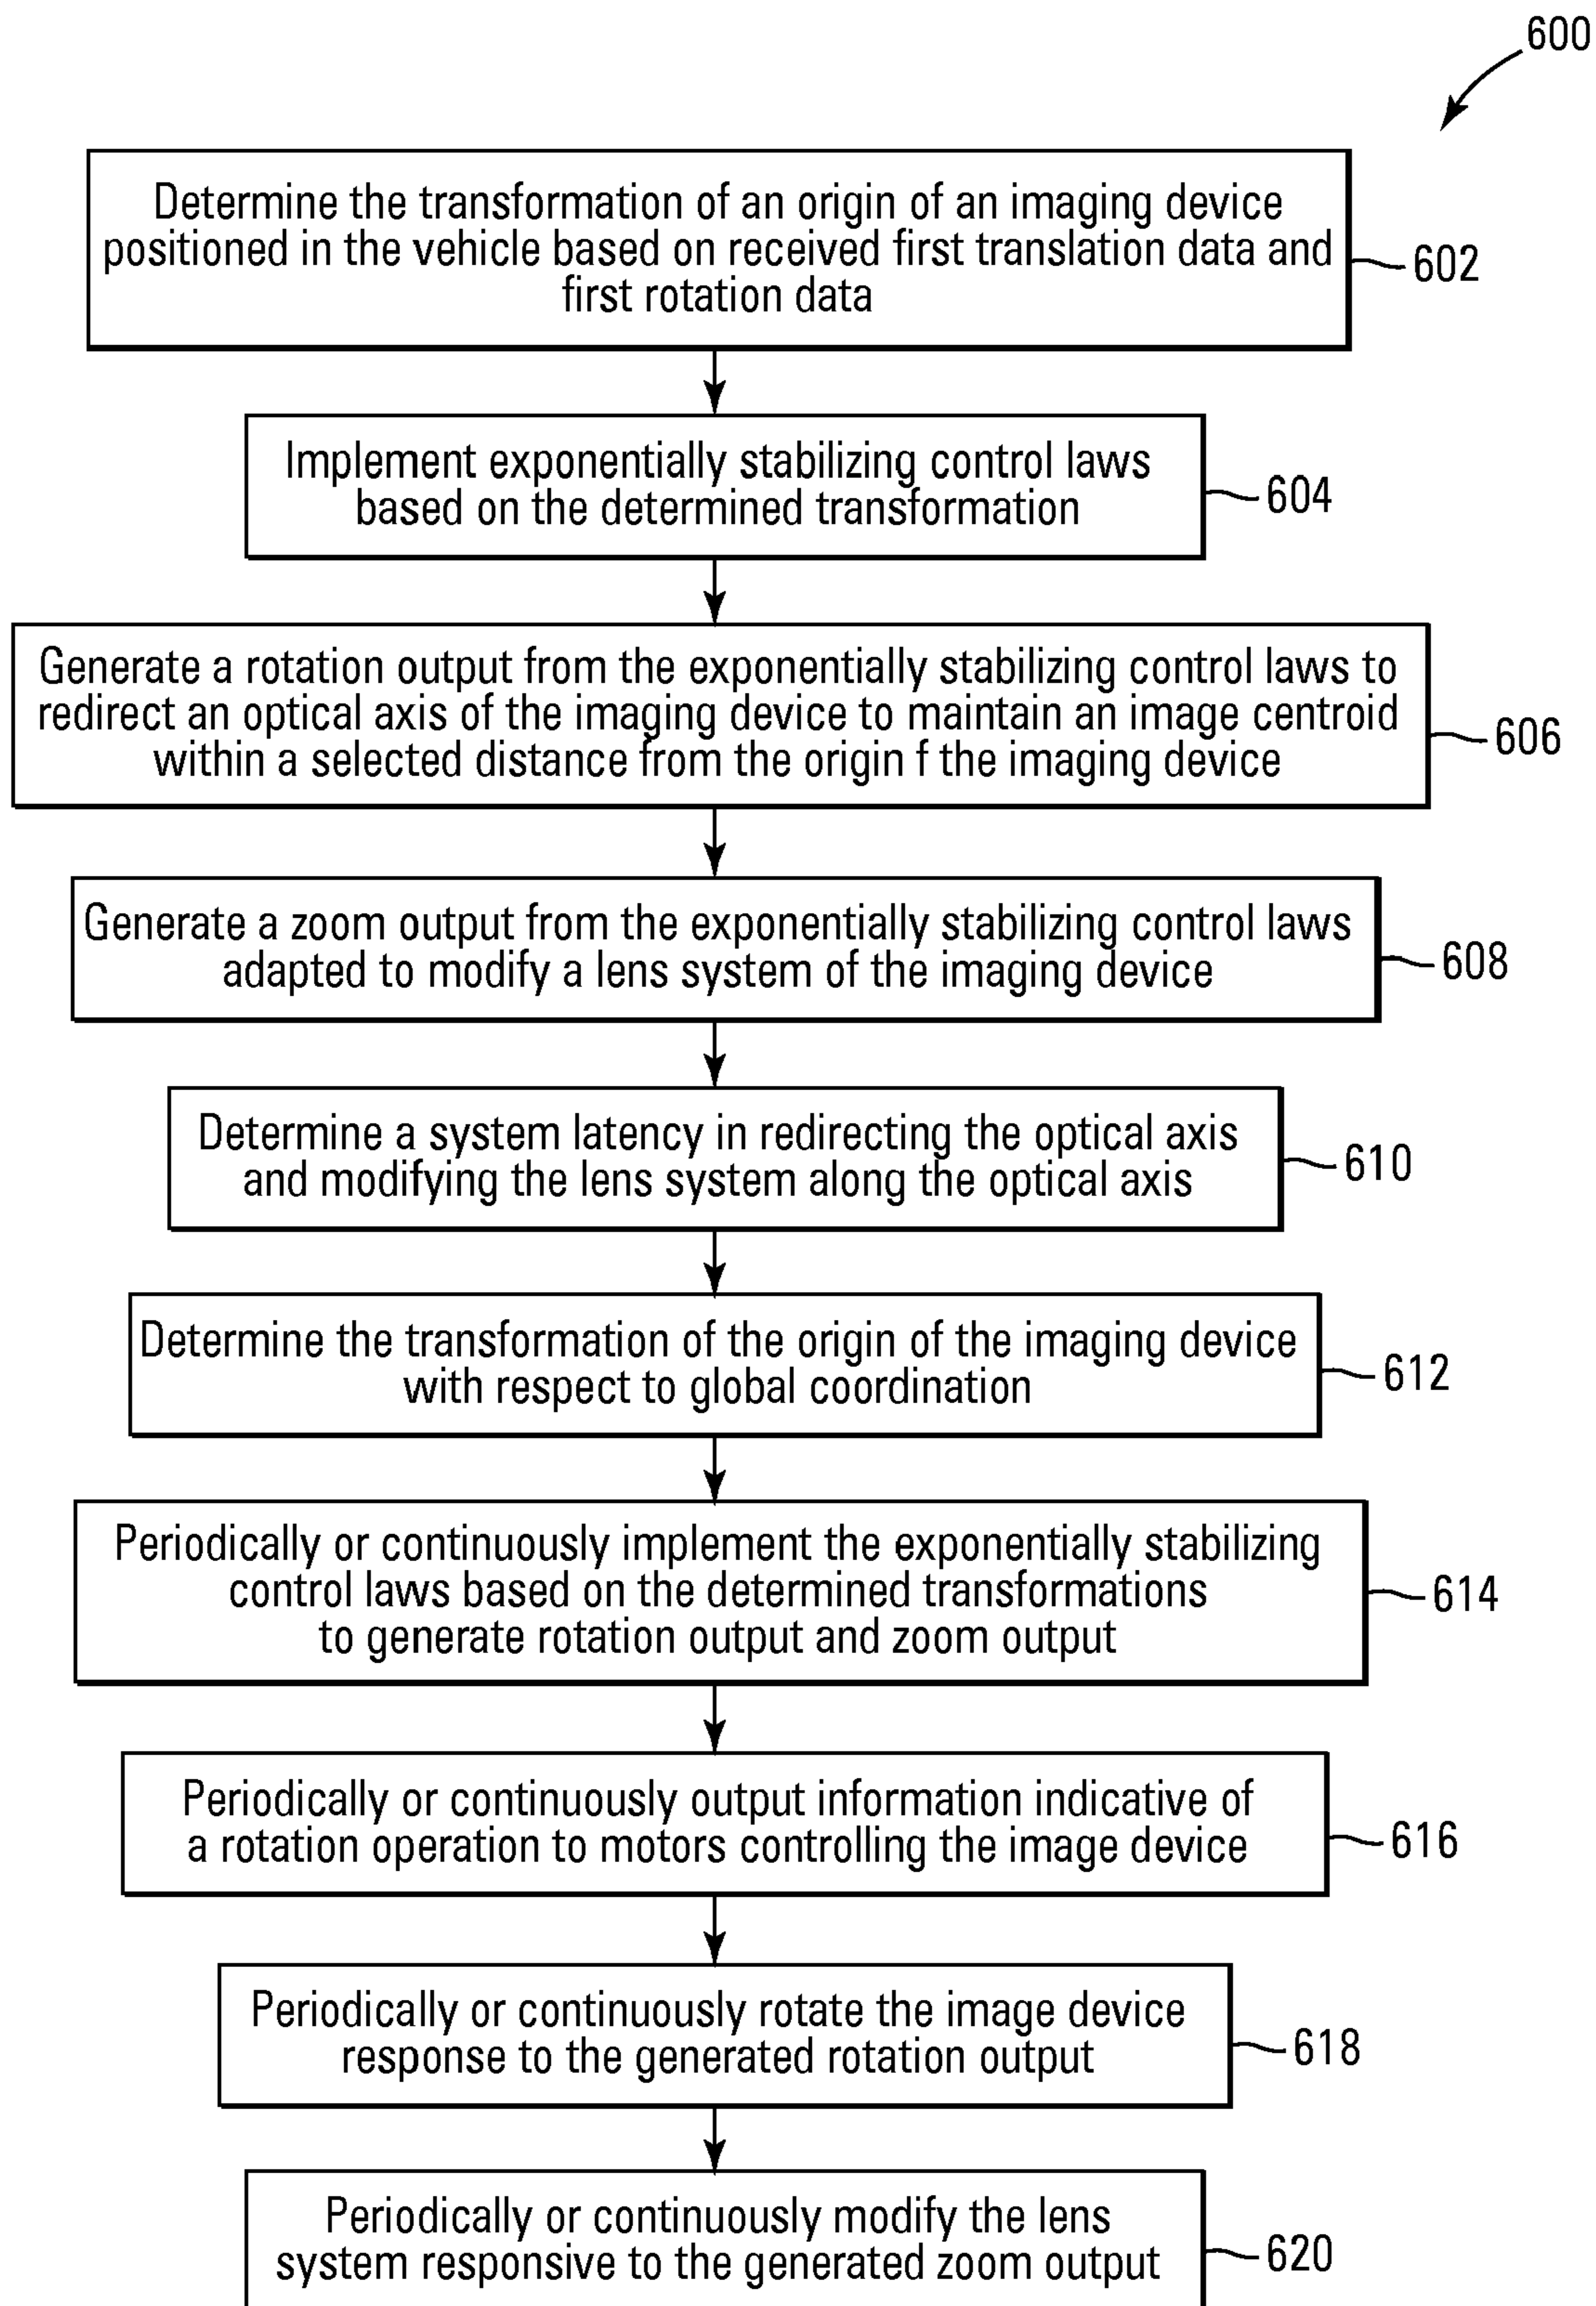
600

Determine the transformation of an origin of an imaging device positioned in the vehicle based on received first translation data and first rotation data

602

Implement exponentially stabilizing control laws based on the determined transformation

604

Generate a rotation output from the exponentially stabilizing control laws to redirect an optical axis of the imaging device to maintain an image centroid within a selected distance from the origin f the imaging device

606

Generate a zoom output from the exponentially stabilizing control laws adapted to modify a lens system of the imaging device

608

Determine a system latency in redirecting the optical axis and modifying the lens system along the optical axis

610

Determine the transformation of the origin of the imaging device with respect to global coordination

612

Periodically or continuously implement the exponentially stabilizing control laws based on the determined transformations to generate rotation output and zoom output

614

Periodically or continuously output information indicative of a rotation operation to motors controlling the image device

616

Periodically or continuously rotate the image device response to the generated rotation output

618

Periodically or continuously modify the lens system responsive to the generated zoom output

620